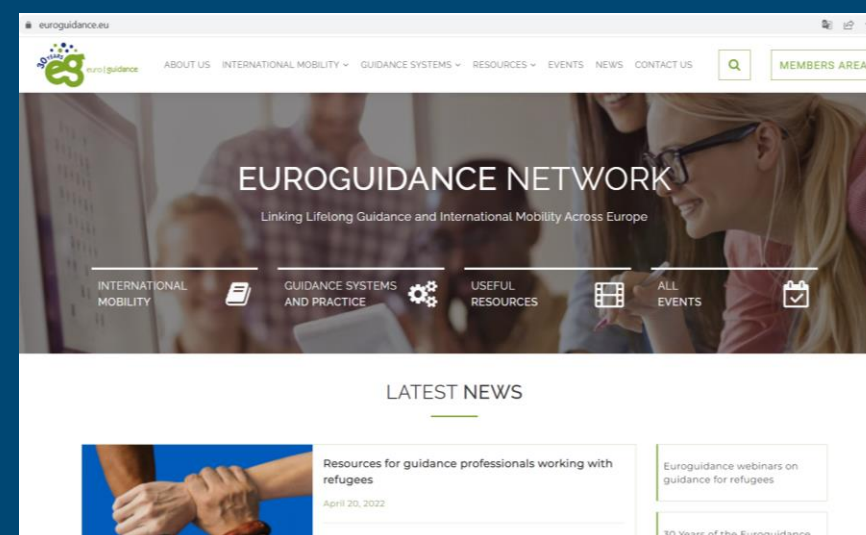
euroguidance.eu

30 years eg euro|guidance

ABOUT US INTERNATIONAL MOBILITY GUIDANCE SYSTEMS RESOURCES EVENTS NEWS CONTACT US

MEMBERS AREA

EUROGUIDANCE NETWORK

Linking Lifelong Guidance and International Mobility Across Europe

INTERNATIONAL MOBILITY

GUIDANCE SYSTEMS AND PRACTICE

USEFUL RESOURCES

ALL EVENTS

LATEST NEWS

Resources for guidance professionals working with refugees

April 20, 2022

Euroguidance webinars on guidance for refugees

30 Years of the Euroguidance